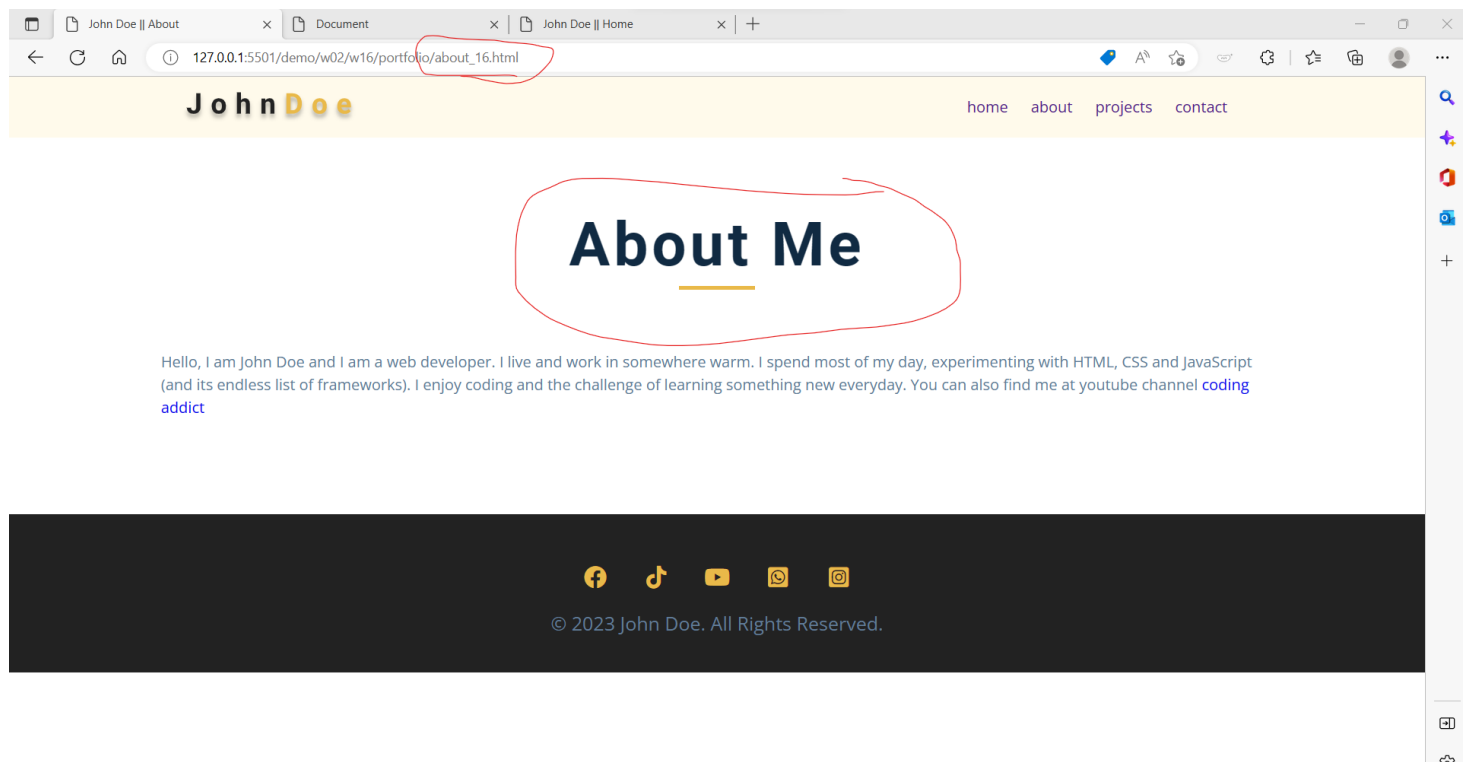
John Doe || About
Document
John Doe || Home
127.0.0.1:5501/demo/w02/w16/portfolio/about_16.html

JohnDoe
home about projects contact

About Me

Hello, I am John Doe and I am a web developer. I live and work in somewhere warm. I spend most of my day, experimenting with HTML, CSS and JavaScript (and its endless list of frameworks). I enjoy coding and the challenge of learning something new everyday. You can also find me at youtube channel coding addict

© 2023 John Doe. All Rights Reserved.